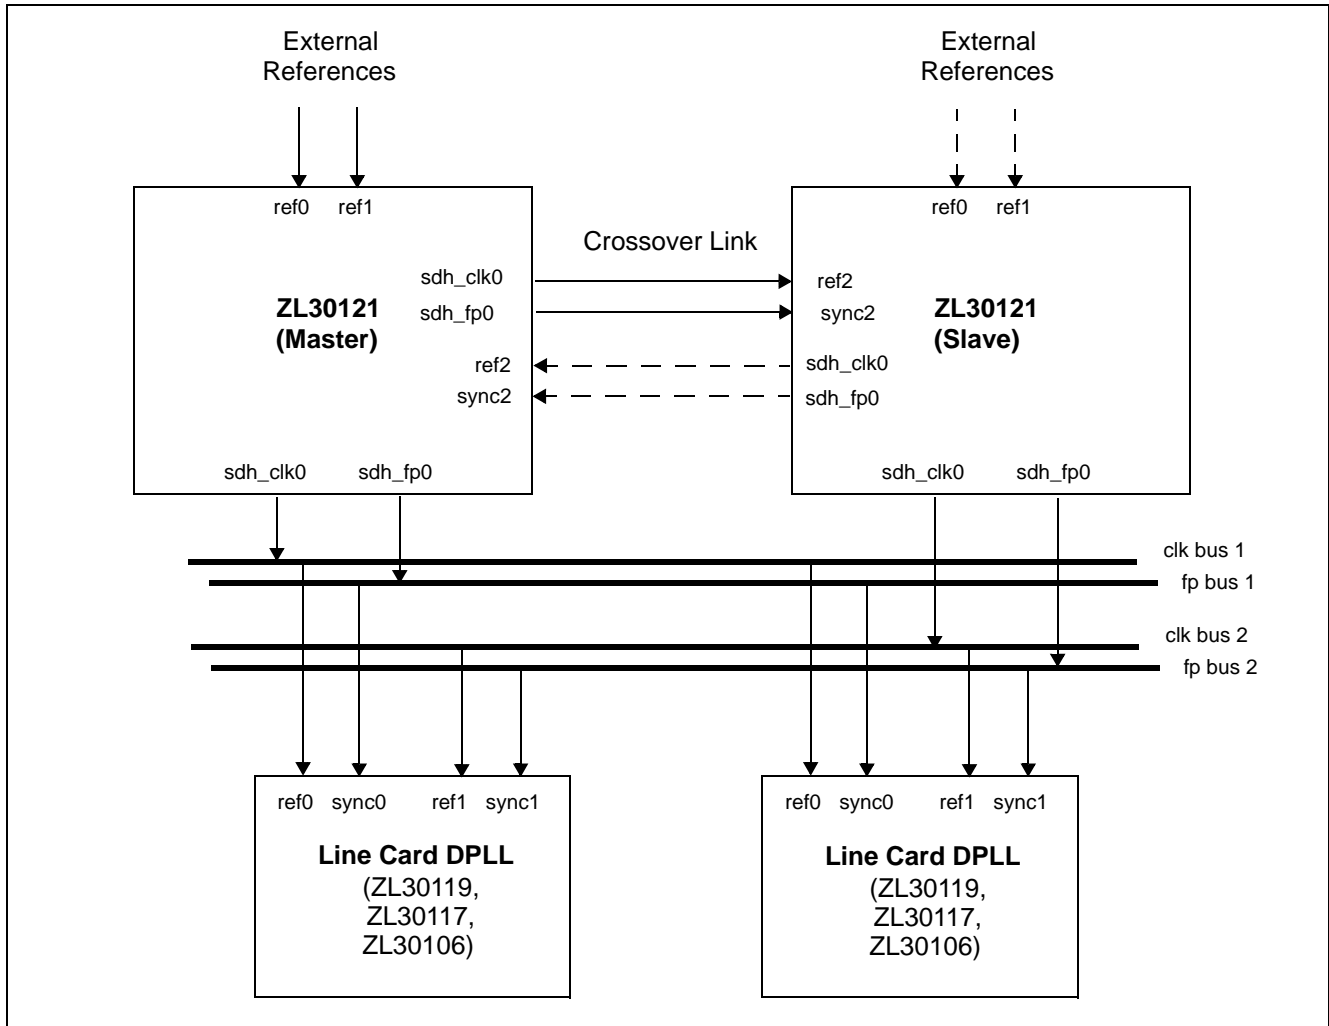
External References

External References

ref0 ref1

ref0 ref1

Crossover Link

sdh_clk0

sdh_fp0

ZL30121 (Master)

ref2

sync2

ref2

sync2

ZL30121 (Slave)

sdh_clk0

sdh_fp0

sdh_clk0 sdh_fp0

sdh_clk0 sdh_fp0

clk bus 1

fp bus 1

clk bus 2

fp bus 2

ref0 sync0 ref1 sync1

Line Card DPLL (ZL30119, ZL30117, ZL30106)

ref0 sync0 ref1 sync1

Line Card DPLL (ZL30119, ZL30117, ZL30106)